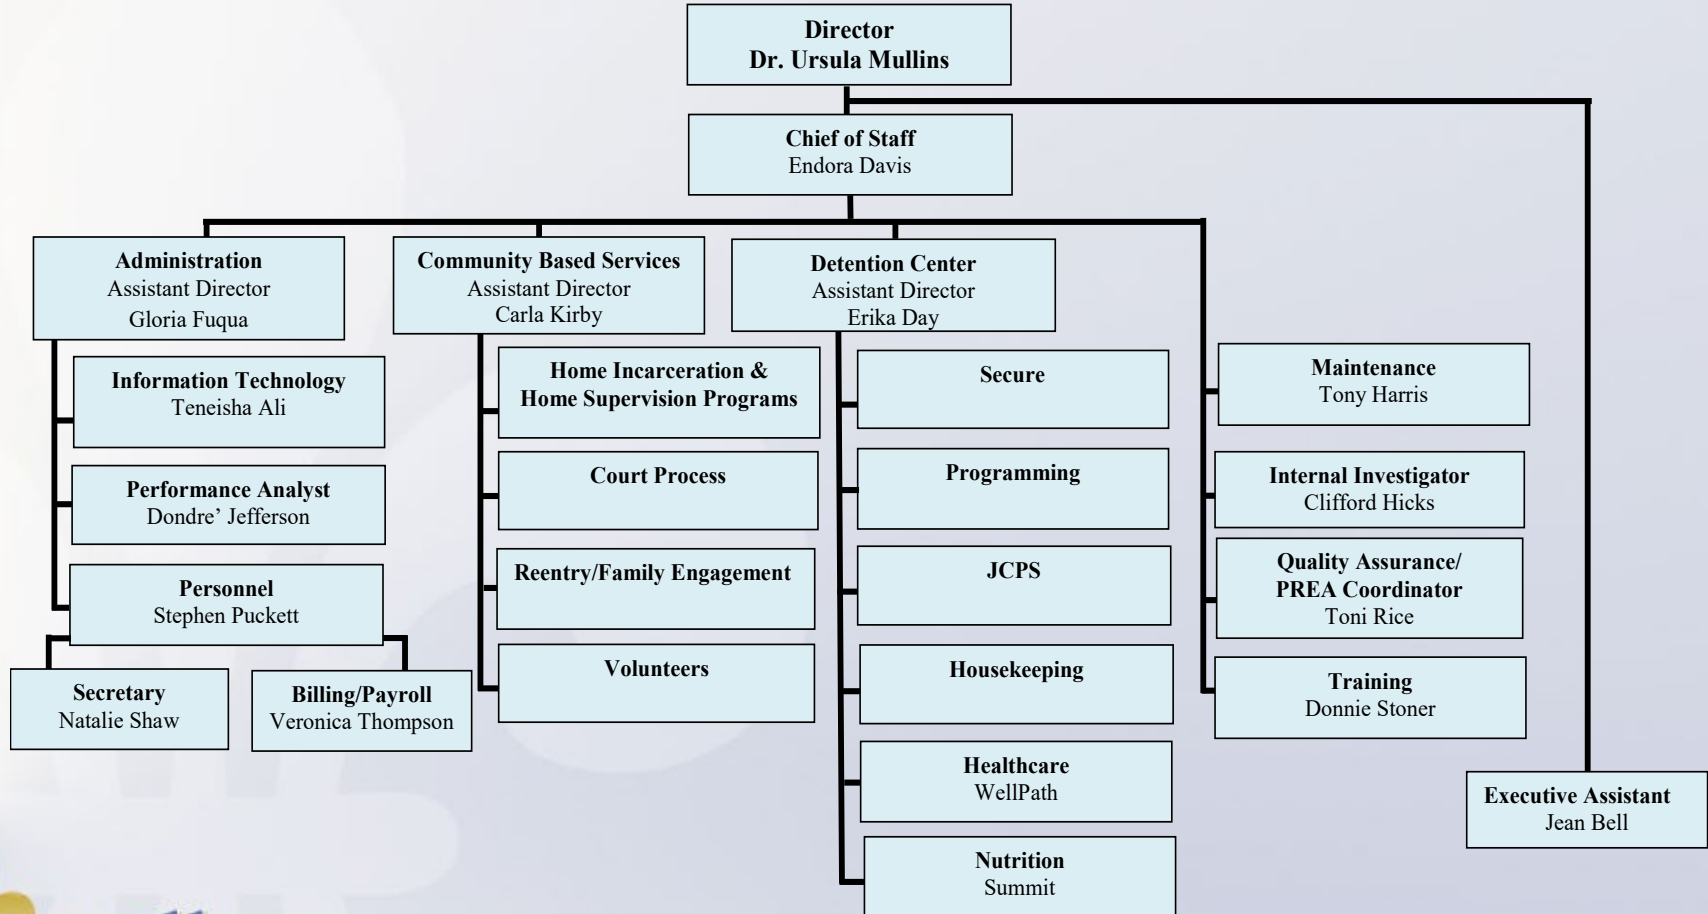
Director
Dr. Ursula Mullins

Chief of Staff
Endora Davis

Administration
Assistant Director
Gloria Fuqua

Information Technology
Teneisha Ali

Performance Analyst
Dondre' Jefferson

Personnel
Stephen Puckett

Secretary
Natalie Shaw

Billing/Payroll
Veronica Thompson

Community Based Services
Assistant Director
Carla Kirby

Home Incarceration & Home Supervision Programs

Court Process

Reentry/Family Engagement

Volunteers

Detention Center
Assistant Director
Erika Day

Secure

Programming

JCPS

Housekeeping

Healthcare
WellPath

Nutrition
Summit

Maintenance
Tony Harris

Internal Investigator
Clifford Hicks

Quality Assurance/
PREA Coordinator
Toni Rice

Training
Donnie Stoner

Executive Assistant
Jean Bell